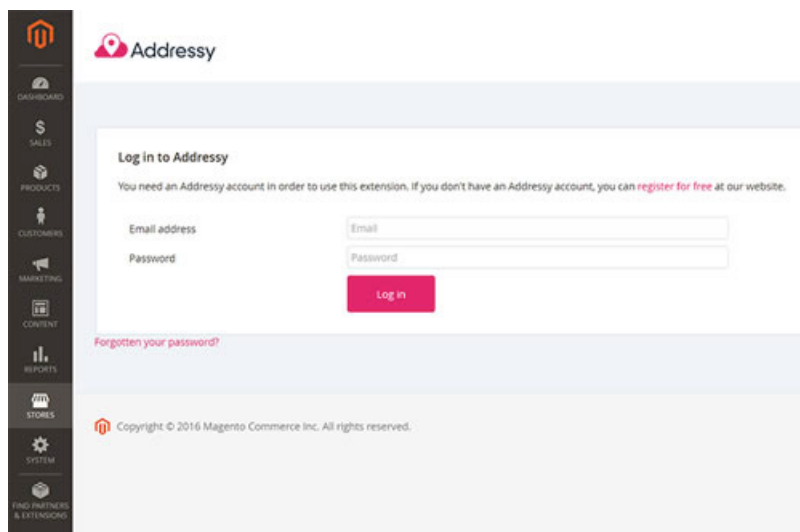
DASHBOARD
$
SALES
PRODUCTS
CUSTOMERS
MARKETING
CONTENT
REPORTS
STORES
SYSTEM
FIND PARTNERS & EXTENSIONS

Addressy

Log in to Addressy

You need an Addressy account in order to use this extension. If you don't have an Addressy account, you can register for free at our website.

Email address
Email
Password
Password
Log in

Forgotten your password?

Copyright © 2016 Magento Commerce Inc. All rights reserved.